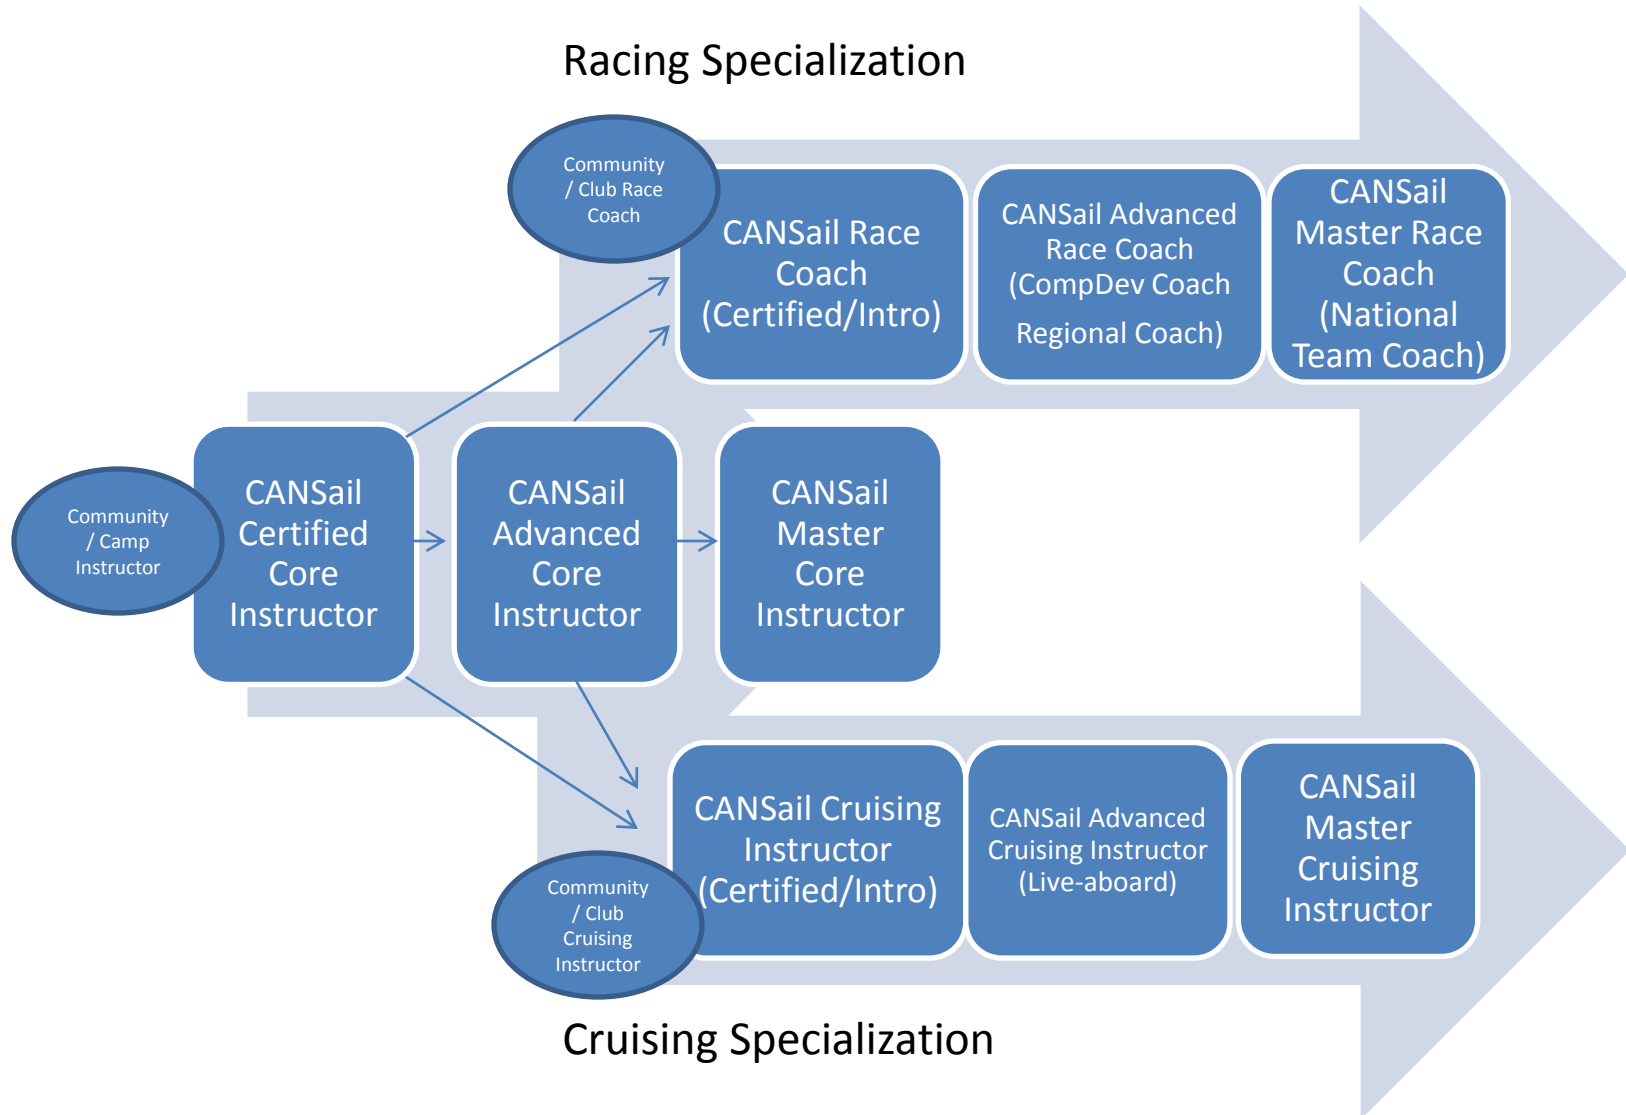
Racing Specialization

Community / Club Race Coach

CANSail Race Coach (Certified/Intro)

CANSail Advanced Race Coach (CompDev Coach Regional Coach)

CANSail Master Race Coach (National Team Coach)

Community / Camp Instructor

CANSail Certified Core Instructor

CANSail Advanced Core Instructor

CANSail Master Core Instructor

CANSail Cruising Instructor (Certified/Intro)

CANSail Advanced Cruising Instructor (Live-aboard)

CANSail Master Cruising Instructor

Community / Club Cruising Instructor

Cruising Specialization